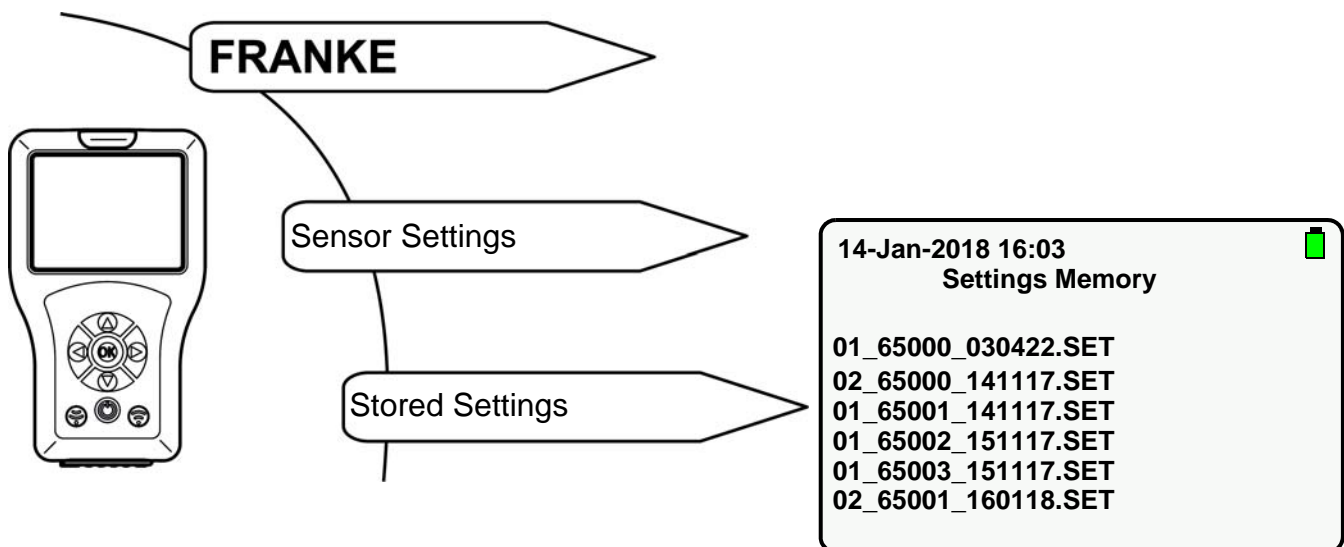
FRANKE

OK

Sensor Settings

Stored Settings

14-Jan-2018 16:03
Settings Memory

01_65000_030422.SET
02_65000_141117.SET
01_65001_141117.SET
01_65002_151117.SET
01_65003_151117.SET
02_65001_160118.SET